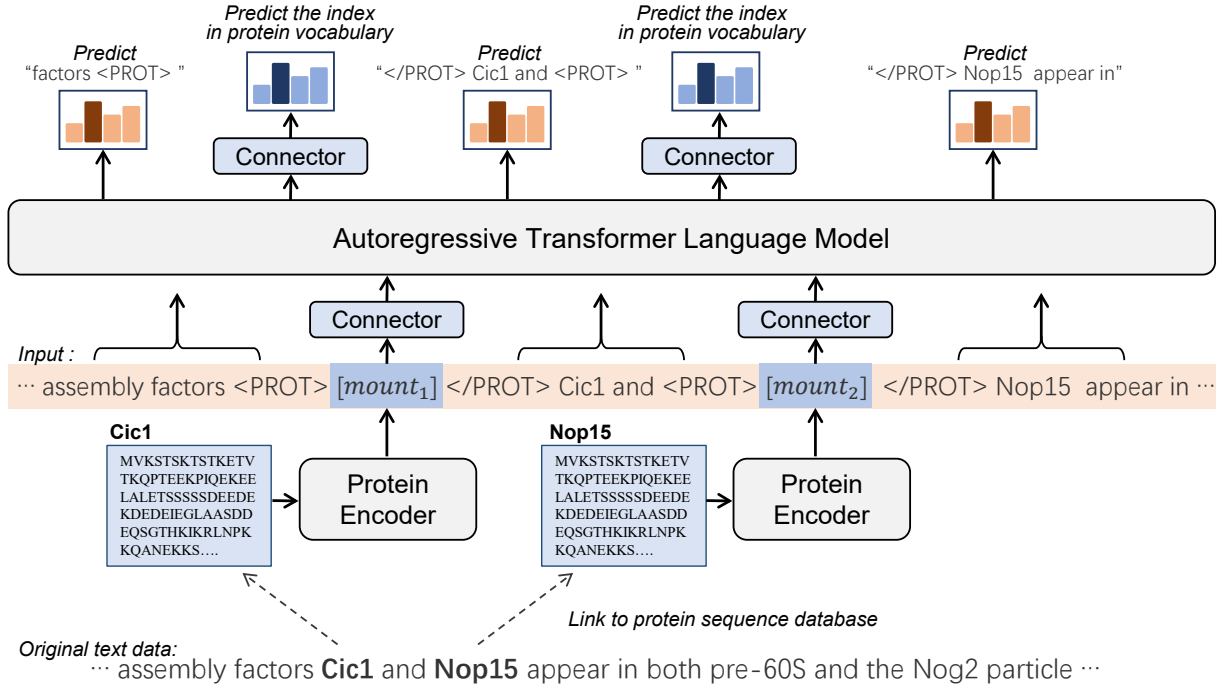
Predict
"factors <PROT> "

Predict the index
in protein vocabulary

Predict
"</PROT> Cic1 and <PROT> "

Predict the index
in protein vocabulary

Predict
"</PROT> Nop15 appear in"

Connector

Connector

Autoregressive Transformer Language Model

Connector

Connector

Input :

··· assembly factors <PROT> $[mount_1]$ </PROT> Cic1 and <PROT> $[mount_2]$ </PROT> Nop15 appear in ···

Cic1

MVKSTSKTSTKETV
TKQPTEEKPIQEKEE
LALETSSSSSDEEDE
KDEDEIEGLAASDD
EQSGTHKIKRLNPK
KQANEKKS….

Protein
Encoder

Nop15

MVKSTSKTSTKETV
TKQPTEEKPIQEKEE
LALETSSSSSDEEDE
KDEDEIEGLAASDD
EQSGTHKIKRLNPK
KQANEKKS….

Protein
Encoder

Link to protein sequence database

Original text data:

··· assembly factors Cic1 and Nop15 appear in both pre-60S and the Nog2 particle ···